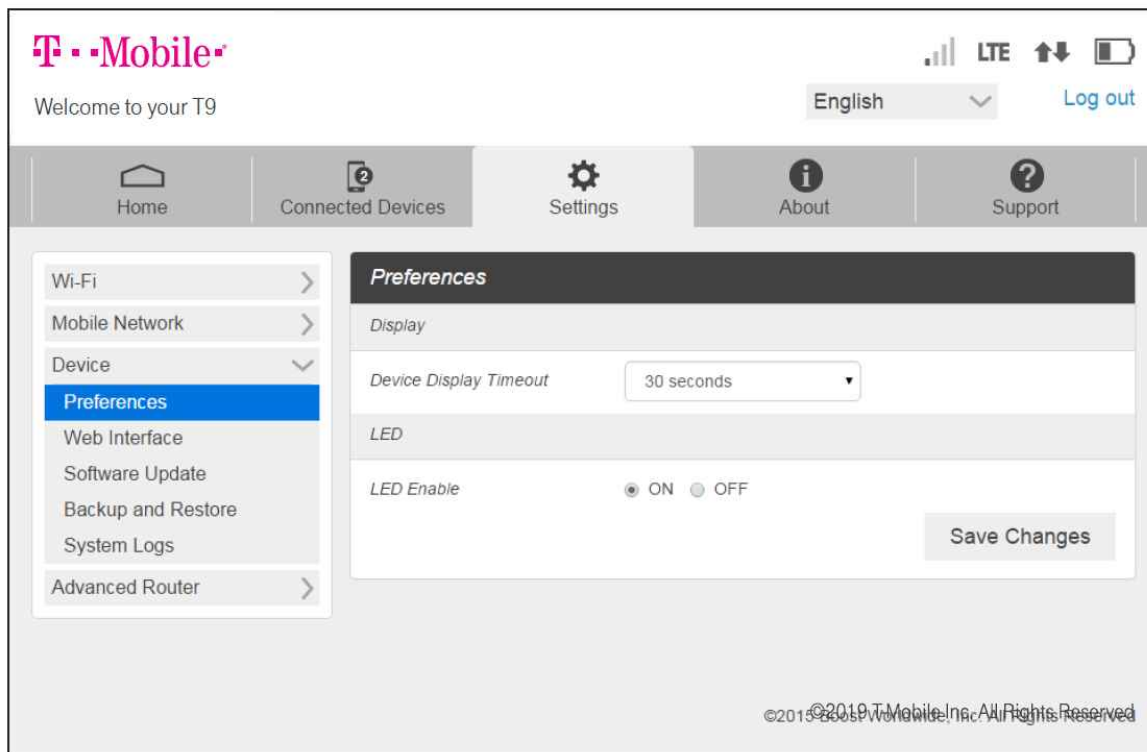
T · · Mobile ·

Welcome to your T9

LTE

English

Log out

Home

2

Connected Devices

Settings

About

Support

Wi-Fi

Mobile Network

Device

Preferences

Web Interface

Software Update

Backup and Restore

System Logs

Advanced Router

Preferences

Display

Device Display Timeout

30 seconds

LED

LED Enable

ON OFF

Save Changes

©2019 T-Mobile Inc. All Rights Reserved

©2015 Boost Worldwide, Inc. All Rights Reserved